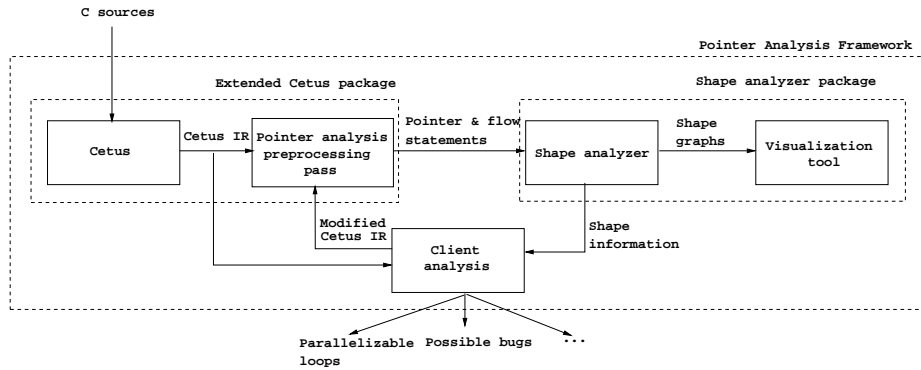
C sources

Pointer Analysis Framework

Extended Cetus package

Shape analyzer package

Cetus

Cetus IR

Pointer analysis preprocessing pass

Pointer & flow statements

Shape analyzer

Shape graphs

Visualization tool

Modified Cetus IR

Client analysis

Shape information

Parallelizable loops

Possible bugs

...